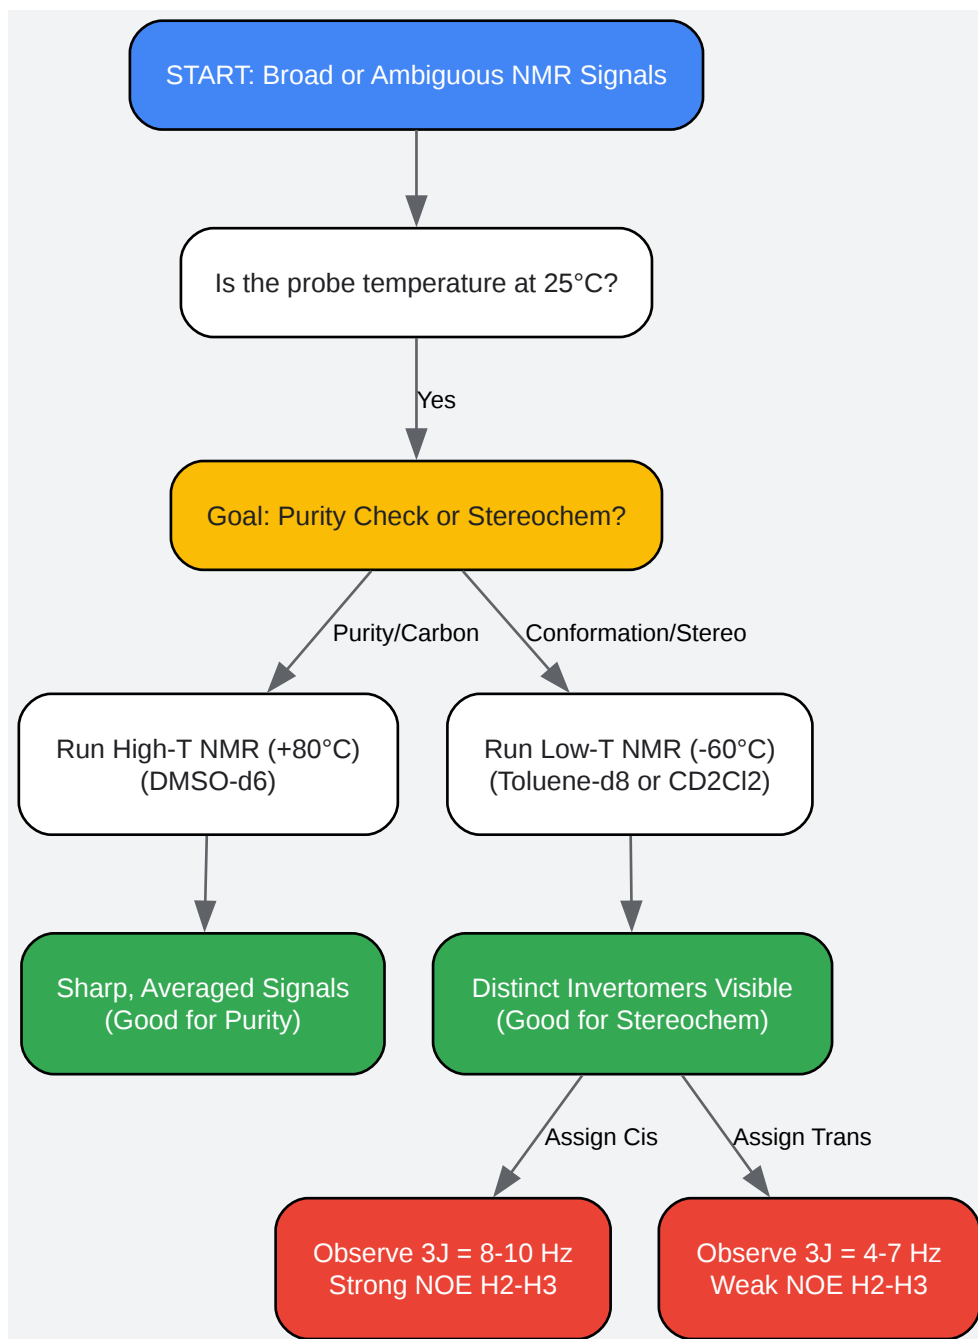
START: Broad or Ambiguous NMR Signals

Is the probe temperature at 25°C?

Yes

Goal: Purity Check or Stereochem?

Purity/Carbon

Conformation/Stereo

Run High-T NMR (+80°C)
(DMSO-d6)

Run Low-T NMR (-60°C)
(Toluene-d8 or CD2Cl2)

Sharp, Averaged Signals
(Good for Purity)

Distinct Invertomers Visible
(Good for Stereochem)

Assign Cis

Assign Trans

Observe 3J = 8-10 Hz
Strong NOE H2-H3

Observe 3J = 4-7 Hz
Weak NOE H2-H3